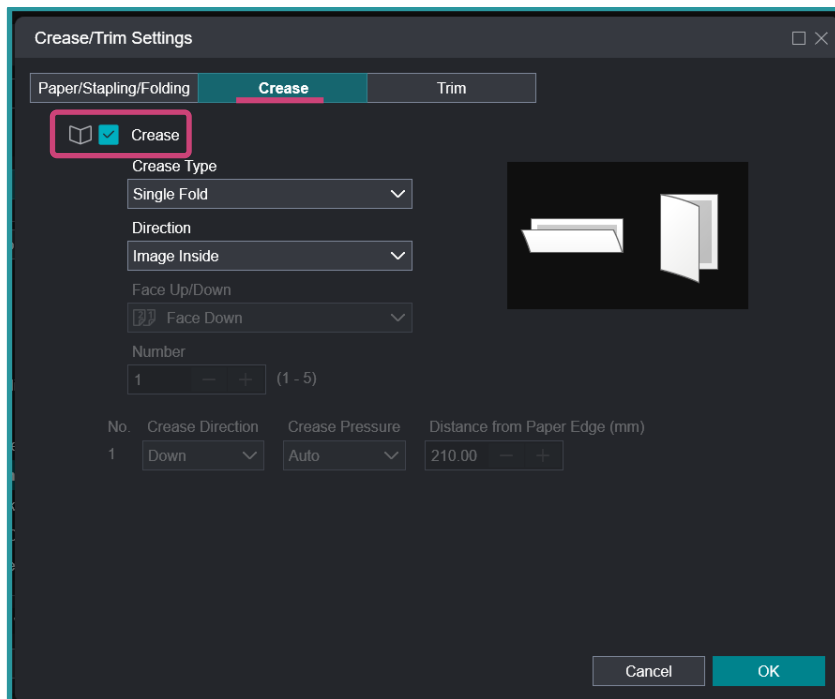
Crease/Trim Settings

Paper/Stapling/Folding | Crease | Trim

Crease

Crease Type
Single Fold

Direction
Image Inside

Face Up/Down
Face Down

Number
1 − + (1 - 5)

| No. | Crease Direction | Crease Pressure | Distance from Paper Edge (mm) |
|---|---|---|---|
| 1 | Down | Auto | 210.00 − + |

Cancel
OK